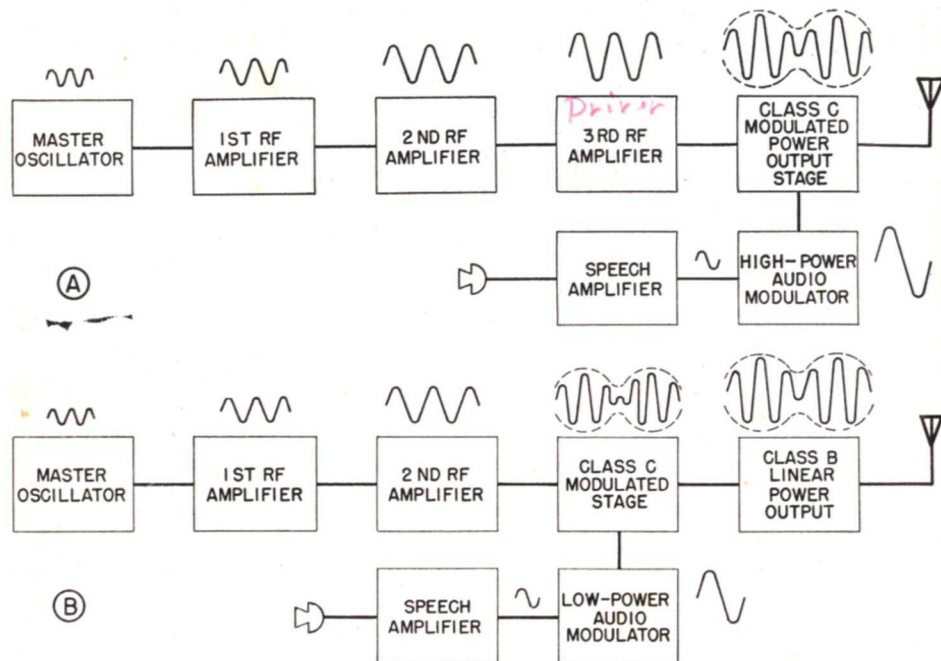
MASTER OSCILLATOR

1ST RF AMPLIFIER

2 ND RF AMPLIFIER

Driver
3 RD RF AMPLIFIER

CLASS C MODULATED POWER OUTPUT STAGE

A

SPEECH AMPLIFIER

HIGH-POWER AUDIO MODULATOR

MASTER OSCILLATOR

1ST RF AMPLIFIER

2 ND RF AMPLIFIER

CLASS C MODULATED STAGE

CLASS B LINEAR POWER OUTPUT

B

SPEECH AMPLIFIER

LOW-POWER AUDIO MODULATOR